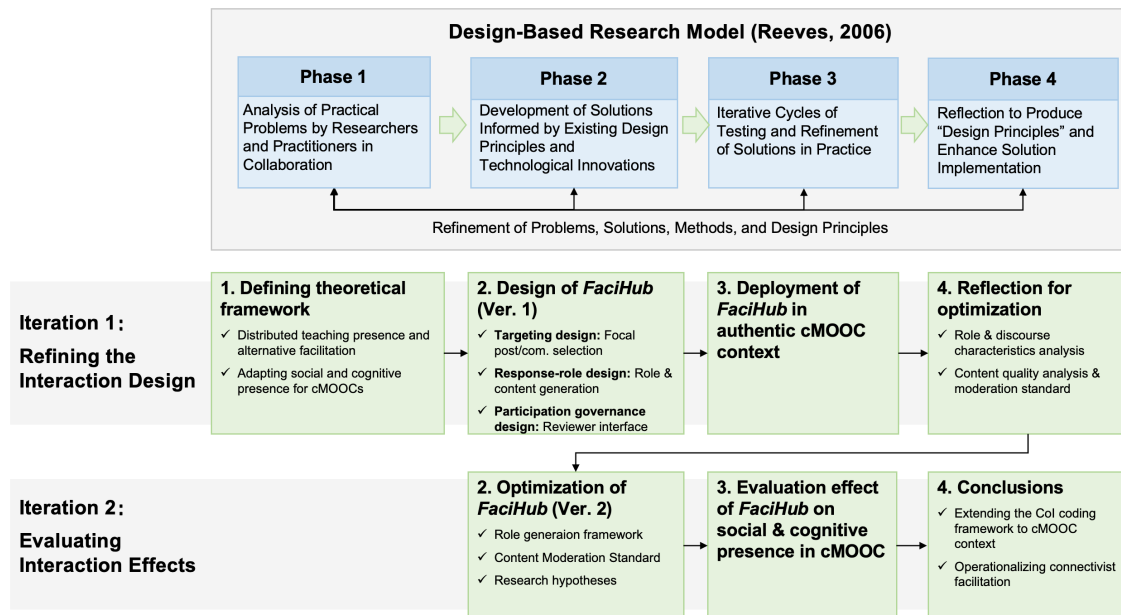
Design-Based Research Model (Reeves, 2006)

Phase 1

Analysis of Practical Problems by Researchers and Practitioners in Collaboration

Phase 2

Development of Solutions Informed by Existing Design Principles and Technological Innovations

Phase 3

Iterative Cycles of Testing and Refinement of Solutions in Practice

Phase 4

Reflection to Produce "Design Principles" and Enhance Solution Implementation

Refinement of Problems, Solutions, Methods, and Design Principles

Iteration 1:
Refining the Interaction Design

1. Defining theoretical framework
✓ Distributed teaching presence and alternative facilitation
✓ Adapting social and cognitive presence for cMOOCs

2. Design of *FaciHub* (Ver. 1)
✓ **Targeting design:** Focal post/com. selection
✓ **Response-role design:** Role & content generation
✓ **Participation governance design:** Reviewer interface

3. Deployment of *FaciHub* in authentic cMOOC context

4. Reflection for optimization
✓ Role & discourse characteristics analysis
✓ Content quality analysis & moderation standard

Iteration 2:
Evaluating Interaction Effects

2. Optimization of *FaciHub* (Ver. 2)
✓ Role generaion framework
✓ Content Moderation Standard
✓ Research hypotheses

3. Evaluation effect of *FaciHub* on social & cognitive presence in cMOOC

4. Conclusions
✓ Extending the CoI coding framework to cMOOC context
✓ Operationalizing connectivist facilitation